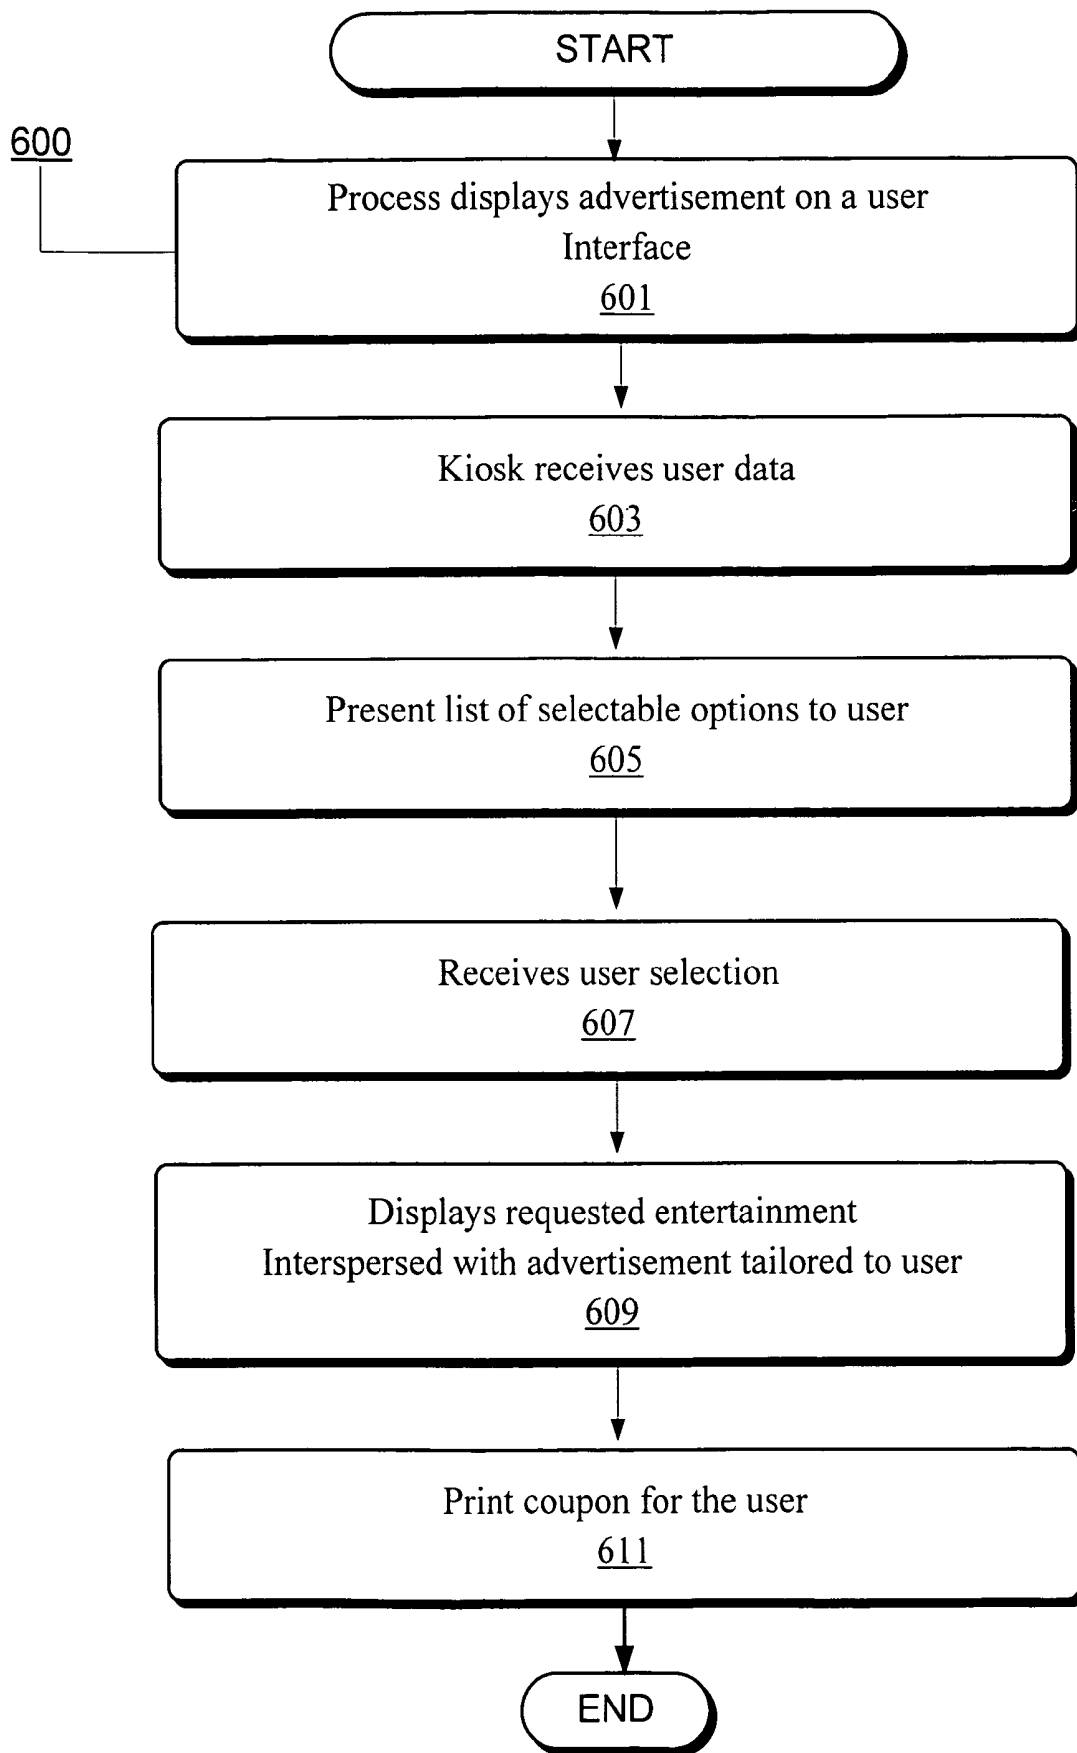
START

600

Process displays advertisement on a user Interface
601

Kiosk receives user data
603

Present list of selectable options to user
605

Receives user selection
607

Displays requested entertainment
Interspersed with advertisement tailored to user
609

Print coupon for the user
611

END